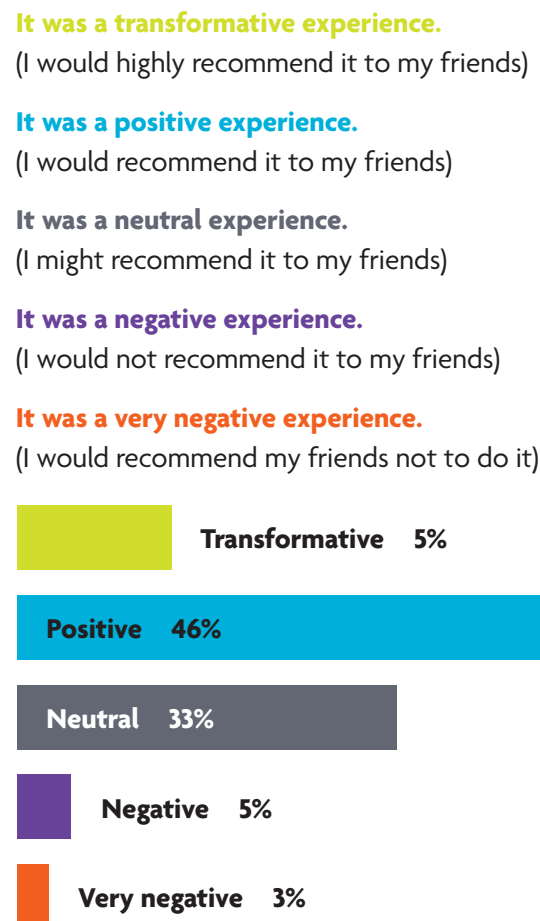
It was a transformative experience.
(I would highly recommend it to my friends)

It was a positive experience.
(I would recommend it to my friends)

It was a neutral experience.
(I might recommend it to my friends)

It was a negative experience.
(I would not recommend it to my friends)

It was a very negative experience.
(I would recommend my friends not to do it)

Transformative 5%

Positive 46%

Neutral 33%

Negative 5%

Very negative 3%